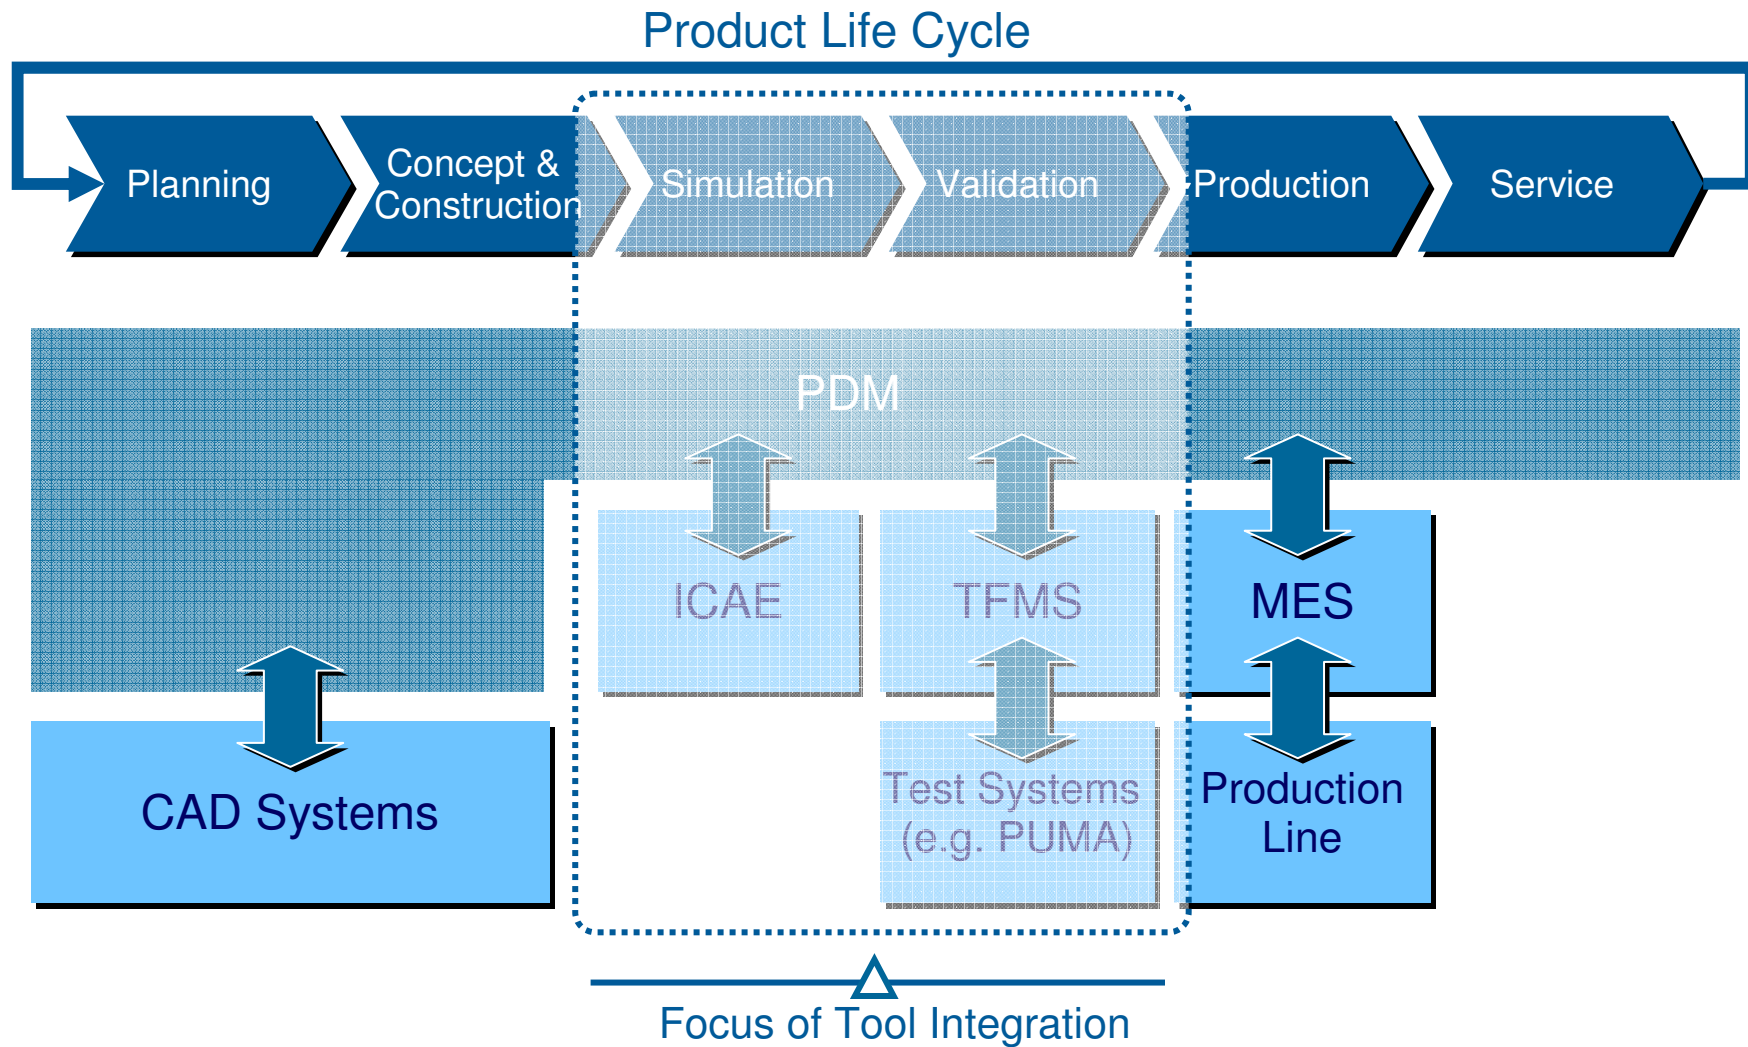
Product Life Cycle

Planning

Concept & Construction

Simulation

Validation

Production

Service

PDM

ICAE

TFMS

MES

CAD Systems

Test Systems (e.g. PUMA)

Production Line

Focus of Tool Integration